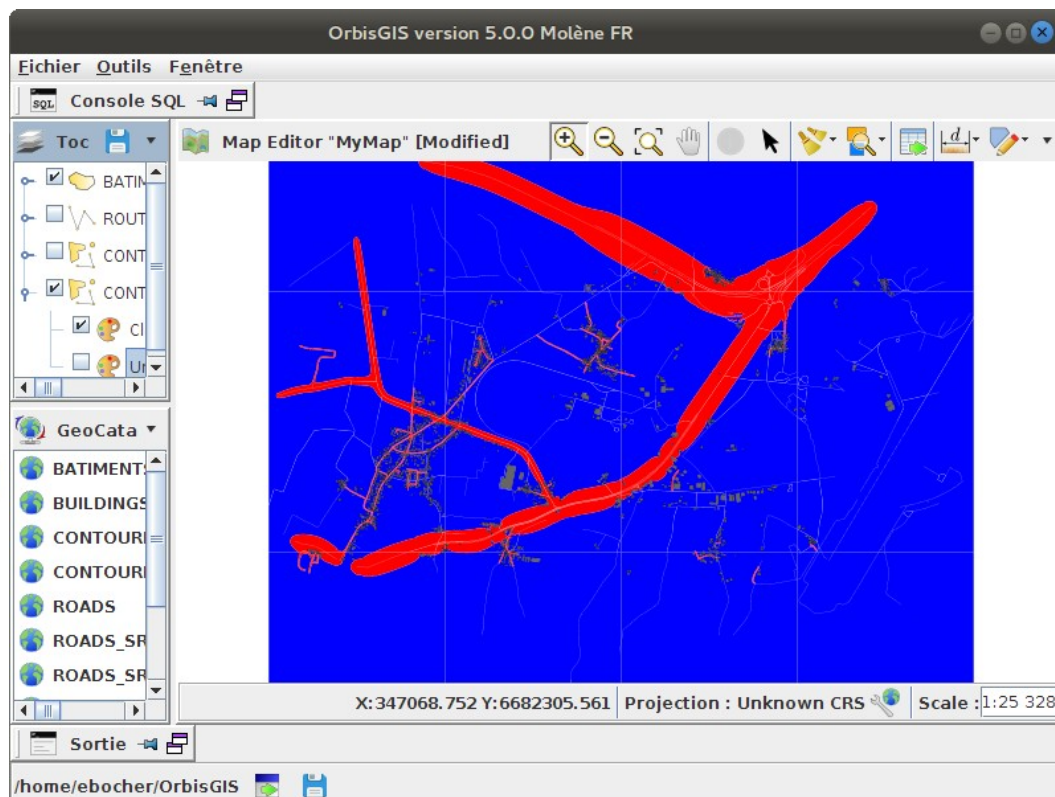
OrbisGIS version 5.0.0 Molène FR

Fichier Outils Fenêtre

SQL Console SQL

Toc

BATIM
ROUT
CONT
CONT
Cl
Ur

GeoCata

BATIMENTS
BUILDINGS
CONTOURI
CONTOURI
ROADS
ROADS_SR
ROADS_SR

Map Editor "MyMap" [Modified]

d

X:347068.752 Y:6682305.561 Projection : Unknown CRS Scale : 1:25 328

Sortie

/home/ebocher/OrbisGIS